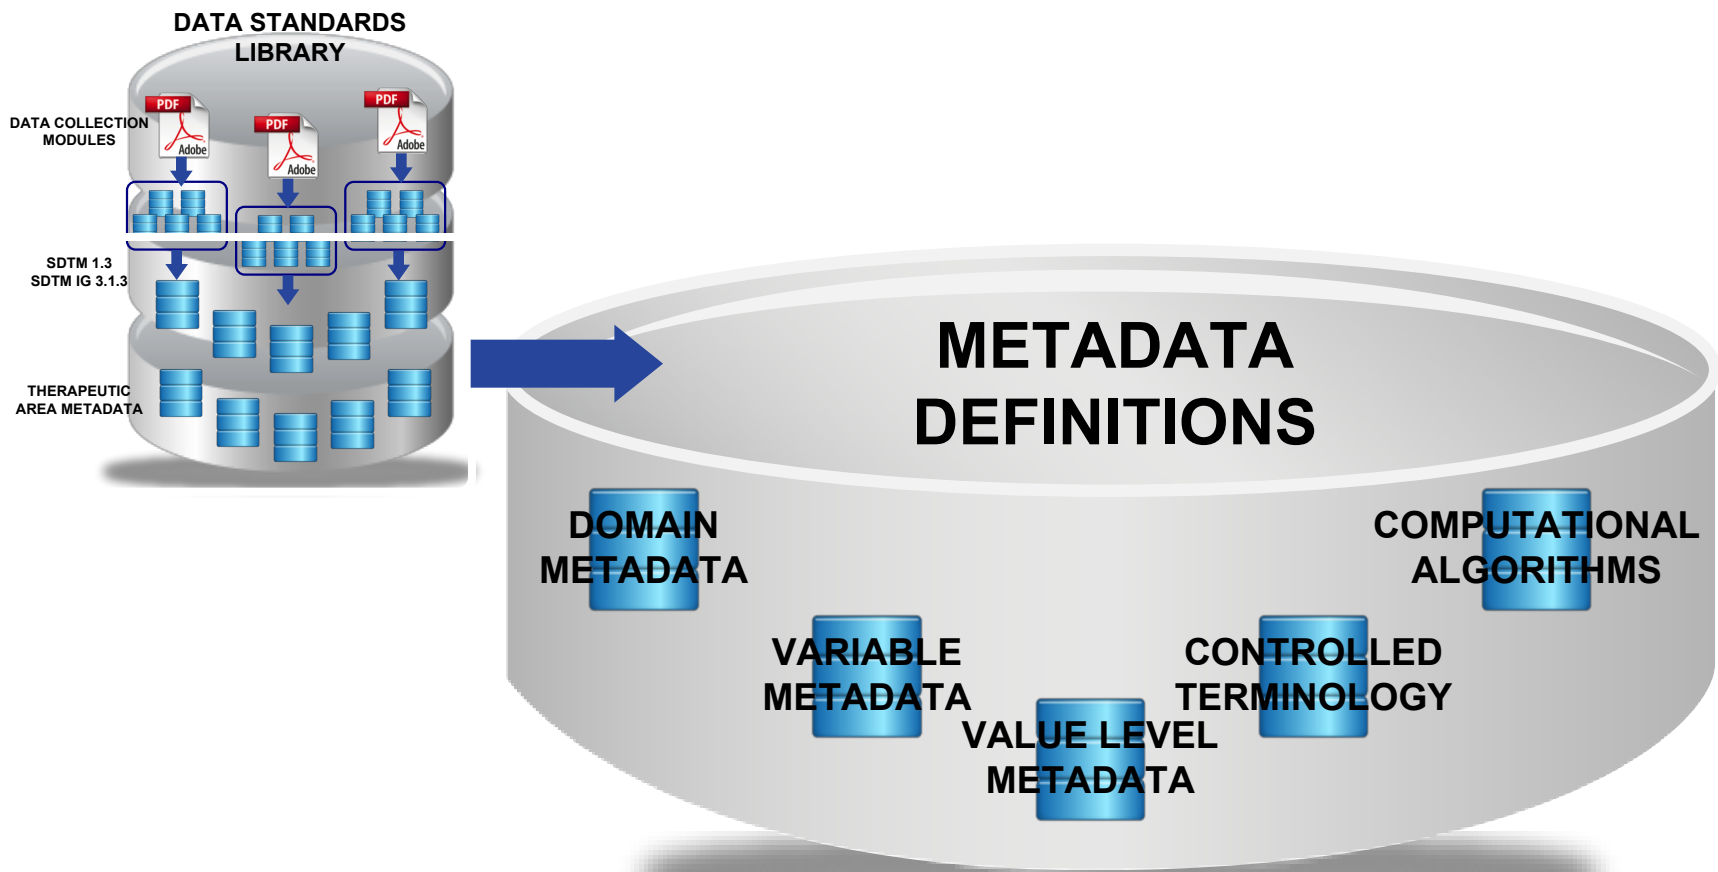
DATA STANDARDS LIBRARY

DATA COLLECTION MODULES

PDF Adobe

PDF Adobe

PDF Adobe

SDTM 1.3
SDTM IG 3.1.3

THERAPEUTIC AREA METADATA

METADATA DEFINITIONS

DOMAIN METADATA

COMPUTATIONAL ALGORITHMS

VARIABLE METADATA

CONTROLLED TERMINOLOGY

VALUE LEVEL METADATA